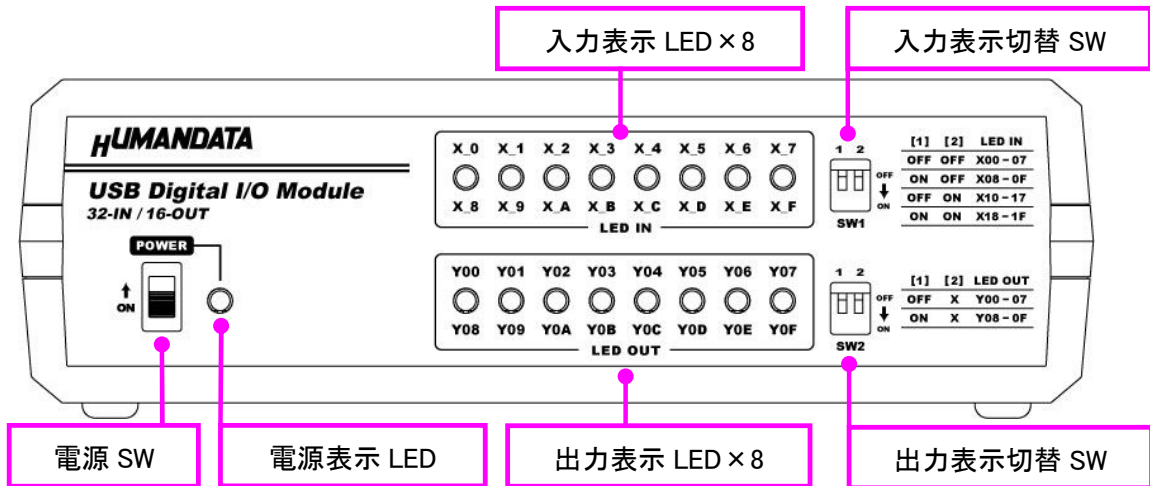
入力表示 LED × 8

入力表示切替 SW

HUMANDATA

USB Digital I/O Module
32-IN / 16-OUT

POWER

ON

X_0 X_1 X_2 X_3 X_4 X_5 X_6 X_7
X_8 X_9 X_A X_B X_C X_D X_E X_F
LED IN

1 2
OFF
ON
SW1

| [1] | [2] | LED IN |
|---|---|---|
| OFF | OFF | X00 - 07 |
| ON | OFF | X08 - 0F |
| OFF | ON | X10 - 17 |
| ON | ON | X18 - 1F |

Y00 Y01 Y02 Y03 Y04 Y05 Y06 Y07
Y08 Y09 Y0A Y0B Y0C Y0D Y0E Y0F
LED OUT

1 2
OFF
ON
SW2

| [1] | [2] | LED OUT |
|---|---|---|
| OFF | X | Y00 - 07 |
| ON | X | Y08 - 0F |

電源 SW

電源表示 LED

出力表示 LED × 8

出力表示切替 SW